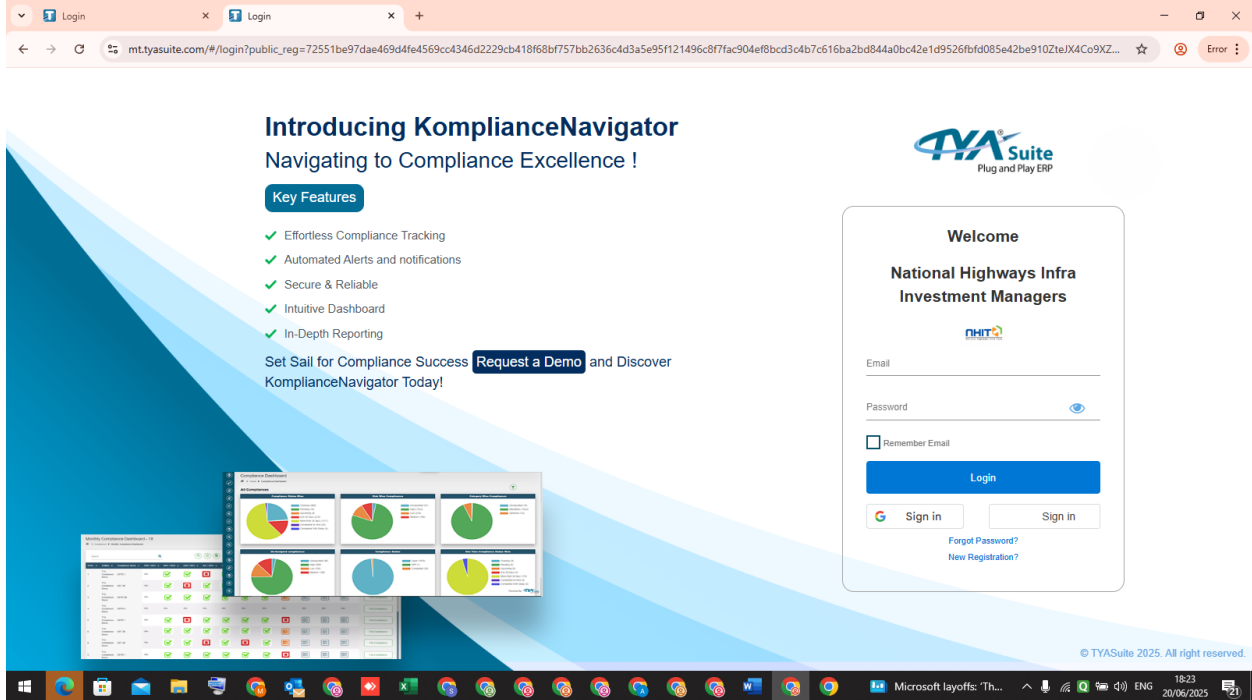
Login
Login
mt.tyasuite.com/#/login?public_reg=72551be97dae469d4fe4569cc4346d2229cb418f68bf757bb2636c4d3a5e95f121496c8f7fac904ef8bcd3c4b7c616ba2bd844a0bc42e1d9526fbfd085e42be910ZteJX4Co9XZ...
Error

Introducing KomplianceNavigator
Navigating to Compliance Excellence !

Key Features

Effortless Compliance Tracking
Automated Alerts and notifications
Secure & Reliable
Intuitive Dashboard
In-Depth Reporting

Set Sail for Compliance Success Request a Demo and Discover KomplianceNavigator Today!

Compliance Dashboard
All Compliances
Monthly Compliance Dashboard

TYA Suite
Plug and Play ERP

Welcome

National Highways Infra Investment Managers

NHIT

Email

Password

Remember Email

Login

Sign in
Sign in

Forgot Password?
New Registration?

© TYASuite 2025. All right reserved.

Microsoft layoffs: 'Th...
ENG
18:23
20/06/2025
21